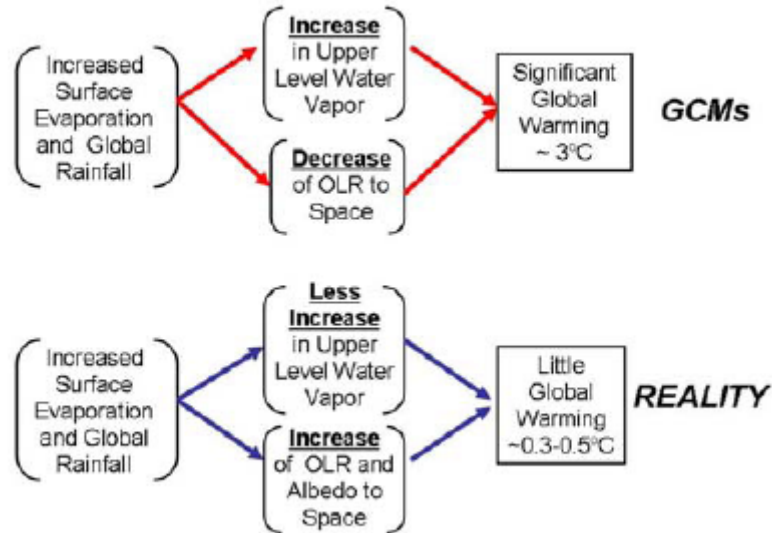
Increased Surface Evaporation and Global Rainfall

Increase in Upper Level Water Vapor

Decrease of OLR to Space

Significant Global Warming ~ 3°C

GCMs

Increased Surface Evaporation and Global Rainfall

Less Increase in Upper Level Water Vapor

Increase of OLR and Albedo to Space

Little Global Warming ~0.3-0.5°C

REALITY